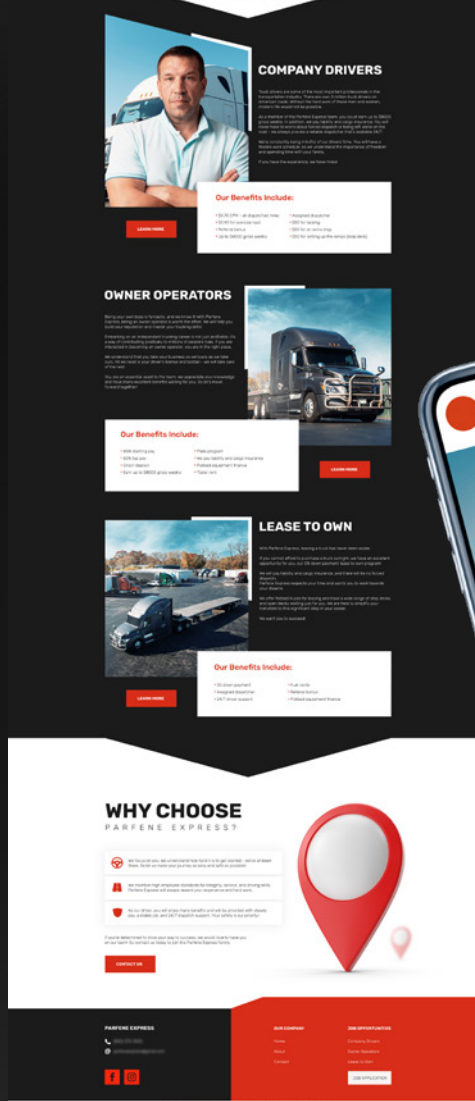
COMPANY DRIVERS

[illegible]

Our Benefits Include:

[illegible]

LEARN MORE

OWNER OPERATORS

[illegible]

Our Benefits Include:

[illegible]

LEARN MORE

LEASE TO OWN

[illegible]

Our Benefits Include:

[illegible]

LEARN MORE

WHY CHOOSE
PARFENE EXPRESS?

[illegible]

CONTACT US

PARFENE EXPRESS

OUR COMPANY

JOB OPPORTUNITIES

Home

About

Contact

Company Drivers

Owner Operators

Lease to Own

JOB APPLICATION